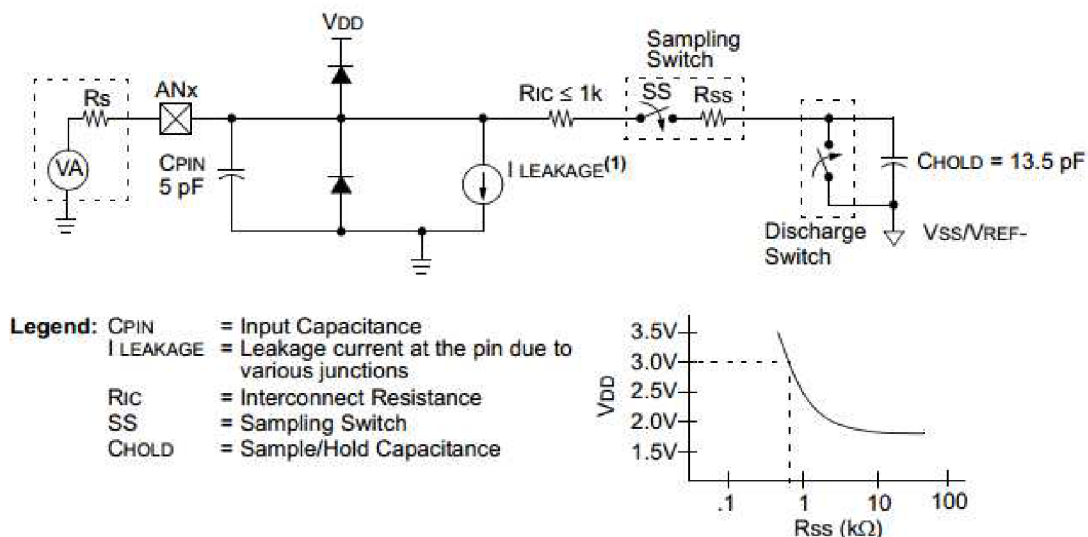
VDD

Sampling Switch

Rs

ANx

RIC ≤ 1k

SS

Rss

VA

CPIN 5 pF

I LEAKAGE$^{(1)}$

CHOLD = 13.5 pF

Discharge Switch

VSS/VREF-

Legend: CPIN = Input Capacitance
I LEAKAGE = Leakage current at the pin due to various junctions
RIC = Interconnect Resistance
SS = Sampling Switch
CHOLD = Sample/Hold Capacitance

3.5V
3.0V
2.5V
2.0V
1.5V
VDD
.1
1
10
100
Rss (kΩ)